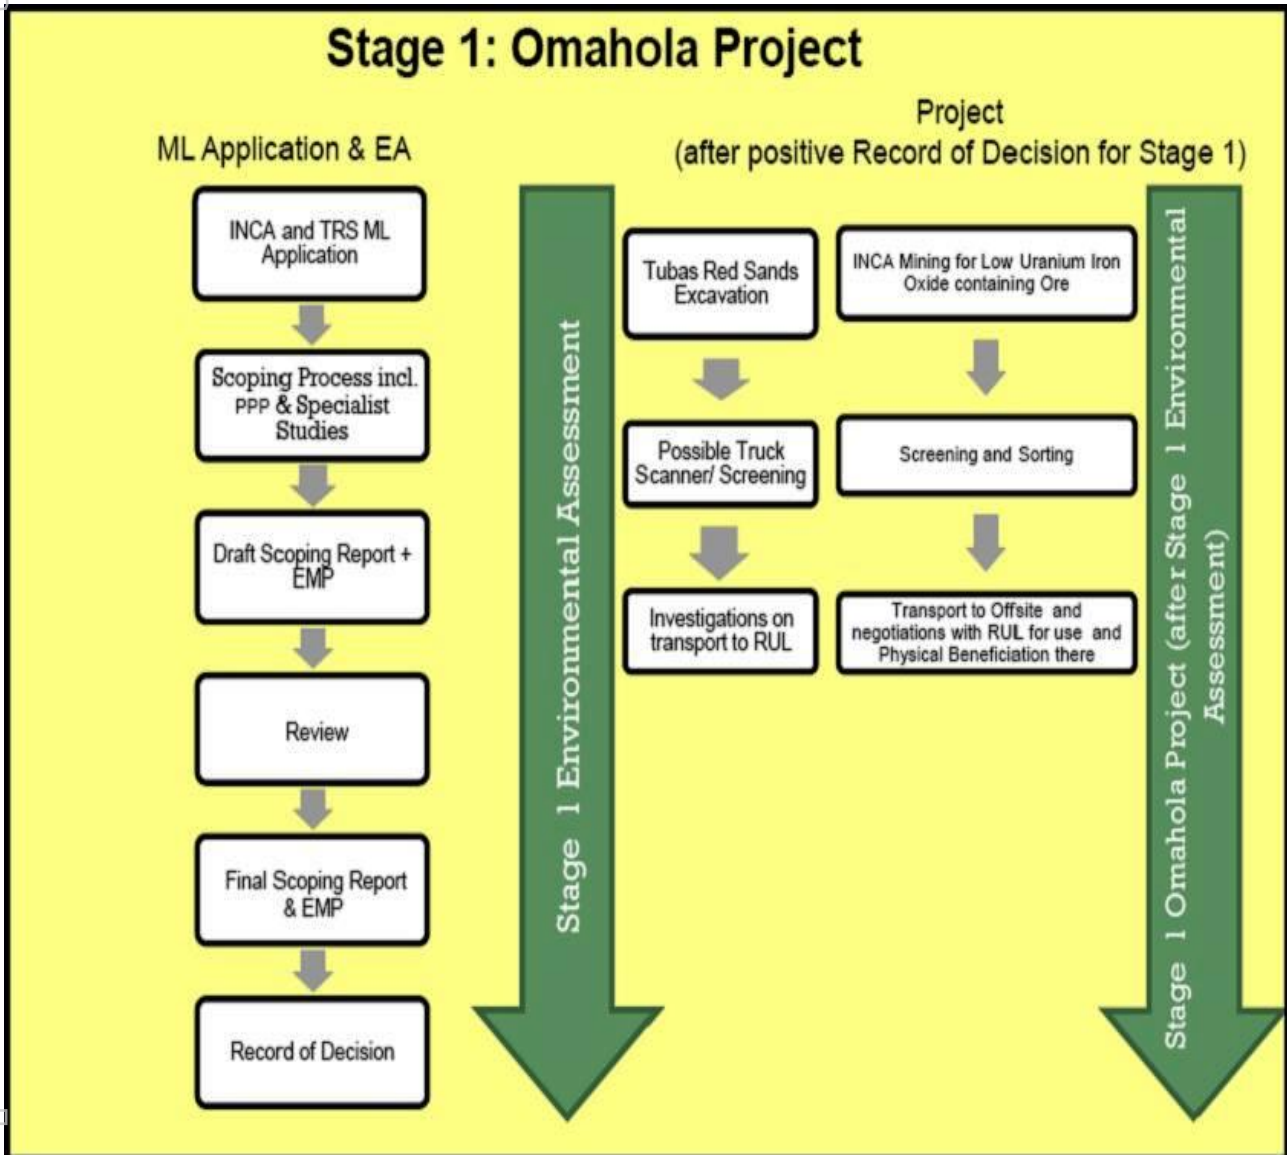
Stage 1: Omahola Project

ML Application & EA

INCA and TRS ML Application

Scoping Process incl. PPP & Specialist Studies

Draft Scoping Report + EMP

Review

Final Scoping Report & EMP

Record of Decision

Stage 1 Environmental Assessment

Project (after positive Record of Decision for Stage 1)

Tubas Red Sands Excavation

Possible Truck Scanner/ Screening

Investigations on transport to RUL

INCA Mining for Low Uranium Iron Oxide containing Ore

Screening and Sorting

Transport to Offsite and negotiations with RUL for use and Physical Beneficiation there

Stage 1 Omahola Project (after Stage 1 Environmental Assessment)